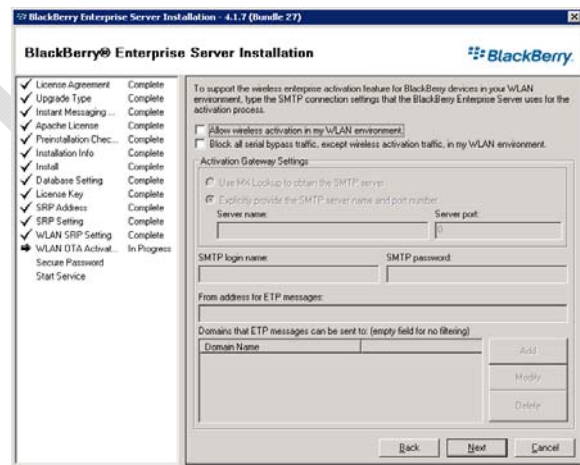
BlackBerry Enterprise Server Installation - 4.1.7 (Bundle 27)

BlackBerry® Enterprise Server Installation

BlackBerry

| | |
|---|---|
| License Agreement | Complete |
| Upgrade Type | Complete |
| Instant Messaging ... | Complete |
| Apache License | Complete |
| Preinstallation Chec... | Complete |
| Installation Info | Complete |
| Install | Complete |
| Database Setting | Complete |
| License Key | Complete |
| SRP Address | Complete |
| SRP Setting | Complete |
| WLAN SRP Setting | Complete |
| WLAN OTA Activat... | In Progress |
| Secure Password | |
| Start Service | |

To support the wireless enterprise activation feature for BlackBerry devices in your WLAN environment, type the SMTP connection settings that the BlackBerry Enterprise Server uses for the activation process.

Allow wireless activation in my WLAN environment.

Block all serial bypass traffic, except wireless activation traffic, in my WLAN environment.

Activation Gateway Settings

Use MX Lookup to obtain the SMTP server

Explicitly provide the SMTP server name and port number

Server name:

Server port:

0

SMTP login name:

SMTP password:

From address for ETP messages:

Domains that ETP messages can be sent to: (empty field for no filtering)

| Domain Name | |
|---|---|

Add

Modify

Delete

Back

Next

Cancel